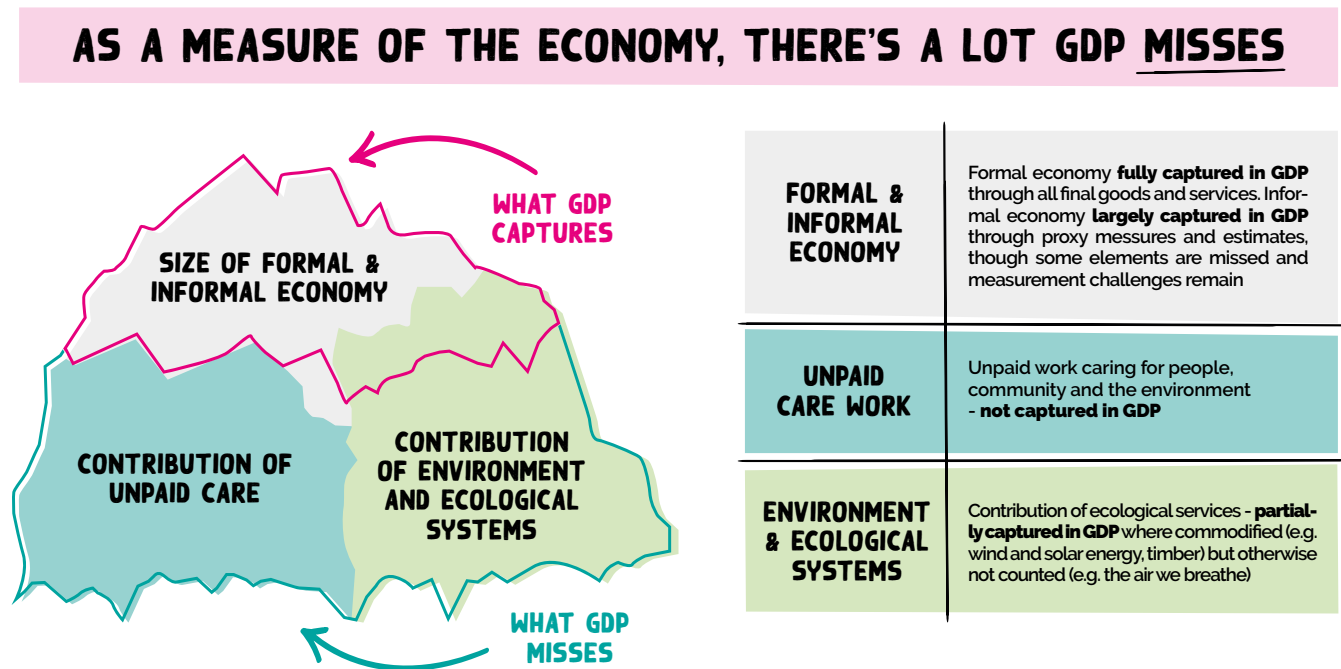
AS A MEASURE OF THE ECONOMY, THERE'S A LOT GDP MISSES

WHAT GDP CAPTURES

SIZE OF FORMAL & INFORMAL ECONOMY

CONTRIBUTION OF UNPAID CARE

CONTRIBUTION OF ENVIRONMENT AND ECOLOGICAL SYSTEMS

WHAT GDP MISSES

| FORMAL & INFORMAL ECONOMY | Formal economy **fully captured in GDP** through all final goods and services. Informal economy **largely captured in GDP** through proxy messures and estimates, though some elements are missed and measurement challenges remain |
|---|---|
| UNPAID CARE WORK | Unpaid work caring for people, community and the environment - **not captured in GDP** |
| ENVIRONMENT & ECOLOGICAL SYSTEMS | Contribution of ecological services - **partially captured in GDP** where commodified (e.g. wind and solar energy, timber) but otherwise not counted (e.g. the air we breathe) |